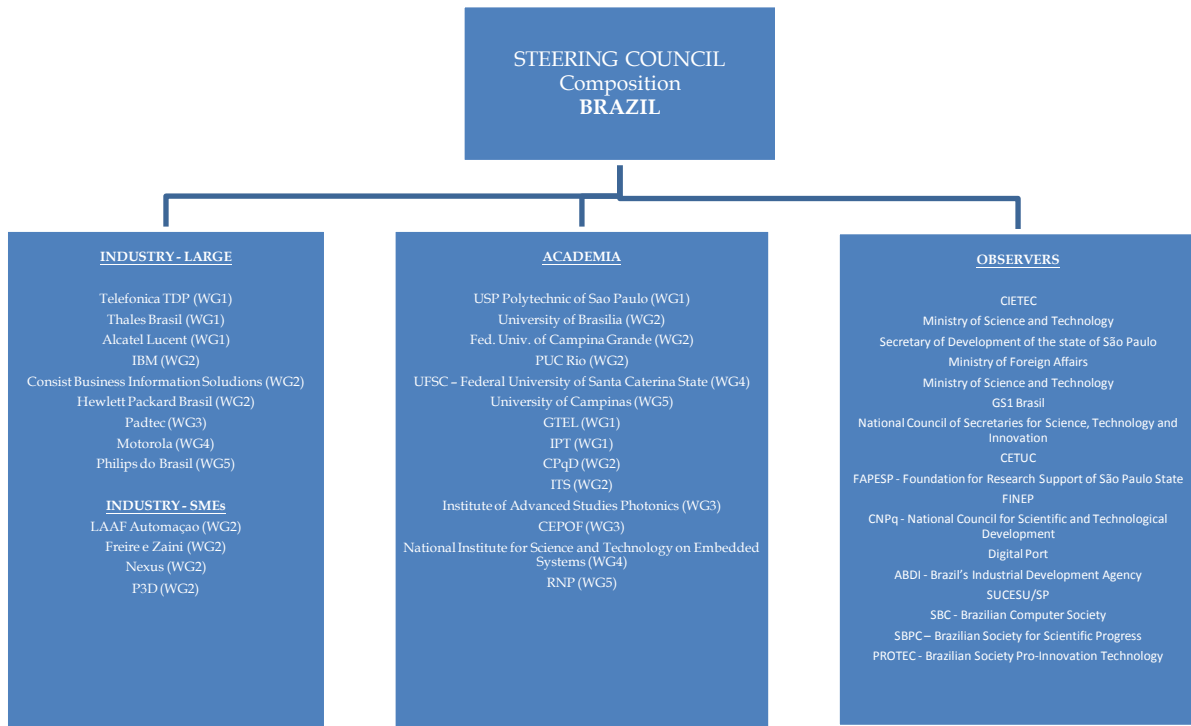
STEERING COUNCIL
Composition
BRAZIL

INDUSTRY - LARGE

Telefonica TDP (WG1)
Thales Brasil (WG1)
Alcatel Lucent (WG1)
IBM (WG2)
Consist Business Information Soludions (WG2)
Hewlett Packard Brasil (WG2)
Padtec (WG3)
Motorola (WG4)
Philips do Brasil (WG5)

INDUSTRY - SMEs
LAAF Automaçao (WG2)
Freire e Zaini (WG2)
Nexus (WG2)
P3D (WG2)

ACADEMIA

USP Polytechnic of Sao Paulo (WG1)
University of Brasilia (WG2)
Fed. Univ. of Campina Grande (WG2)
PUC Rio (WG2)
UFSC – Federal University of Santa Caterina State (WG4)
University of Campinas (WG5)
GTEL (WG1)
IPT (WG1)
CPqD (WG2)
ITS (WG2)
Institute of Advanced Studies Photonics (WG3)
CEPOF (WG3)
National Institute for Science and Technology on Embedded Systems (WG4)
RNP (WG5)

OBSERVERS

CIETEC
Ministry of Science and Technology
Secretary of Development of the state of São Paulo
Ministry of Foreign Affairs
Ministry of Science and Technology
GS1 Brasil
National Council of Secretaries for Science, Technology and Innovation
CETUC
FAPESP - Foundation for Research Support of São Paulo State
FINEP
CNPq - National Council for Scientific and Technological Development
Digital Port
ABDI - Brazil's Industrial Development Agency
SUCESU/SP
SBC - Brazilian Computer Society
SBPC – Brazilian Society for Scientific Progress
PROTEC - Brazilian Society Pro-Innovation Technology